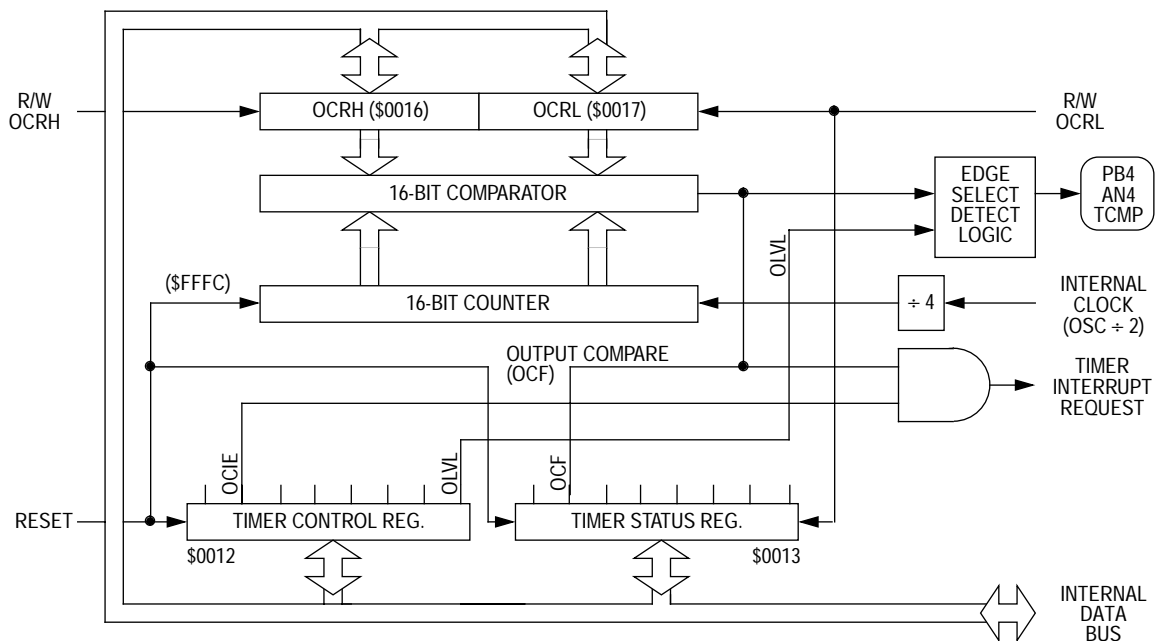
R/W
OCRH

OCRH ($0016)

OCRL ($0017)

R/W
OCRL

16-BIT COMPARATOR

EDGE
SELECT
DETECT
LOGIC

PB4
AN4
TCMP

OLVL

($FFFC)

16-BIT COUNTER

÷ 4

INTERNAL
CLOCK
(OSC ÷ 2)

OUTPUT COMPARE
(OCF)

TIMER
INTERRUPT
REQUEST

OCIE

OLVL

OCF

RESET

TIMER CONTROL REG.

TIMER STATUS REG.

$0012

$0013

INTERNAL
DATA
BUS